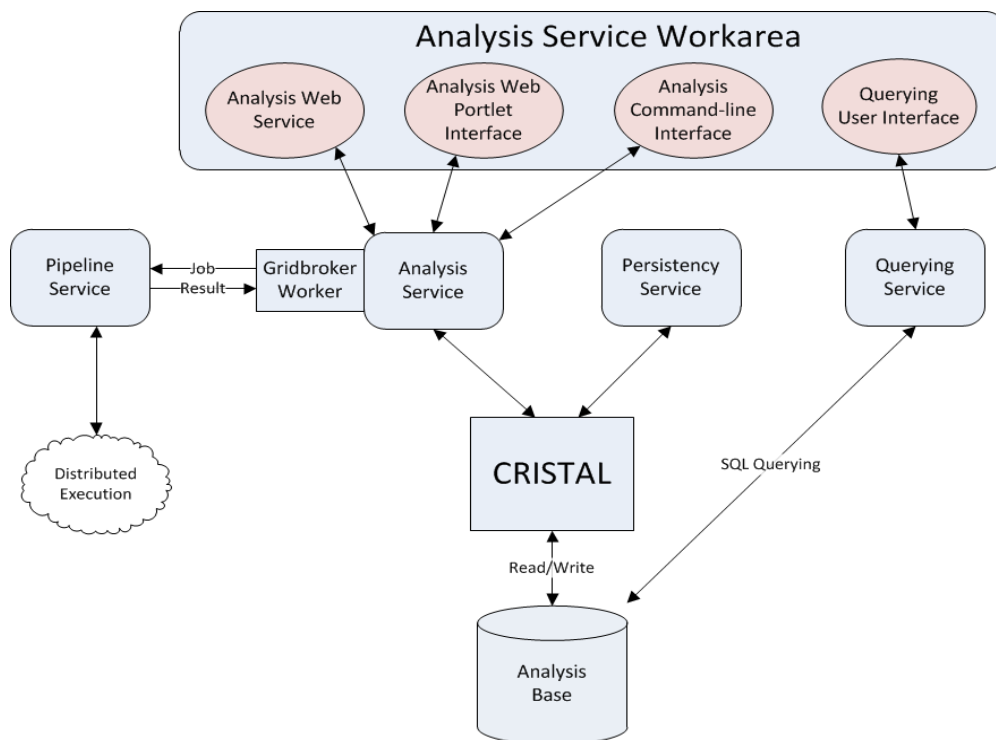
Analysis Service Workarea

Analysis Web Service

Analysis Web Portlet Interface

Analysis Command-line Interface

Querying User Interface

Pipeline Service

Job

Result

Gridbroker Worker

Analysis Service

Persistency Service

Querying Service

Distributed Execution

CRISTAL

SQL Querying

Read/Write

Analysis Base